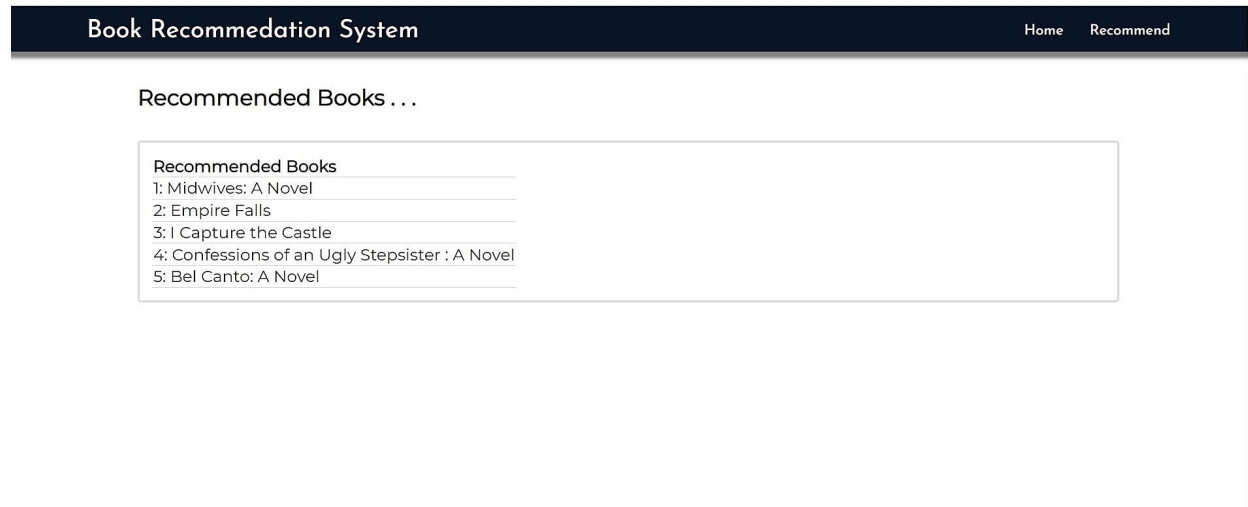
Book Recommedation System

Home Recommend

Recommended Books . . .

| Recommended Books |
|---|
| 1: Midwives: A Novel |
| 2: Empire Falls |
| 3: I Capture the Castle |
| 4: Confessions of an Ugly Stepsister : A Novel |
| 5: Bel Canto: A Novel |